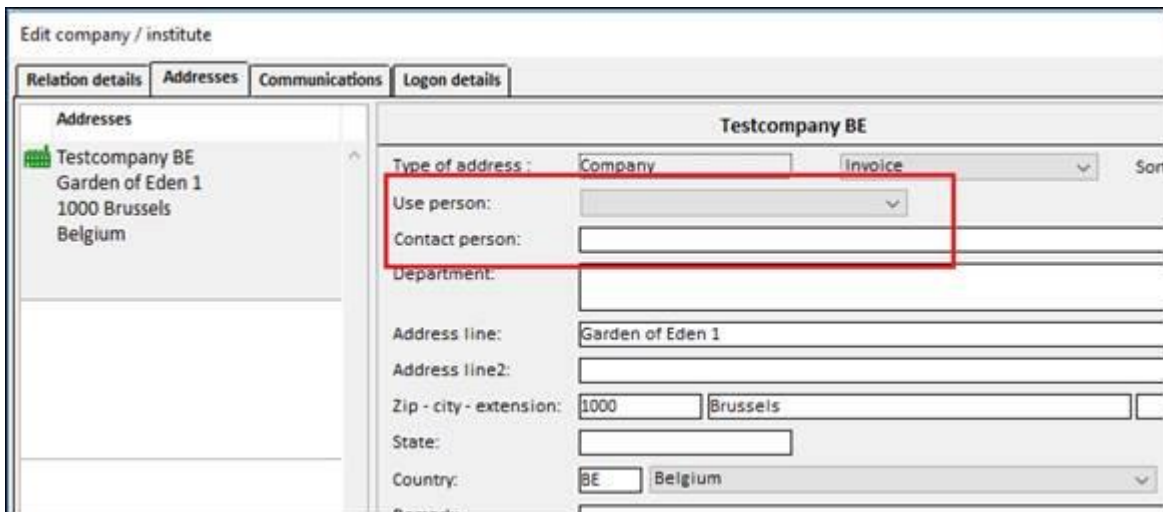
Edit company / institute

Relation details | Addresses | Communications | Logon details

Addresses

Testcompany BE
Garden of Eden 1
1000 Brussels
Belgium

Testcompany BE

Type of address : Company Invoice Sor

Use person:

Contact person:

Department:

Address line: Garden of Eden 1

Address line2:

Zip - city - extension: 1000 Brussels

State:

Country: BE Belgium

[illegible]